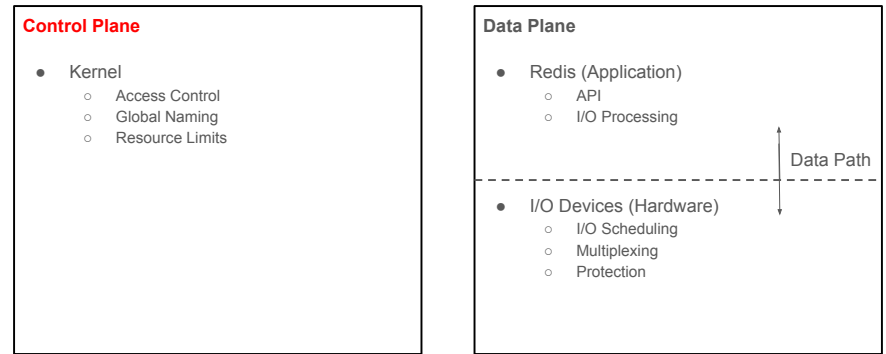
Control Plane

- Kernel
  - Access Control
  - Global Naming
  - Resource Limits

Data Plane

- Redis (Application)
  - API
  - I/O Processing

Data Path

- I/O Devices (Hardware)
  - I/O Scheduling
  - Multiplexing
  - Protection